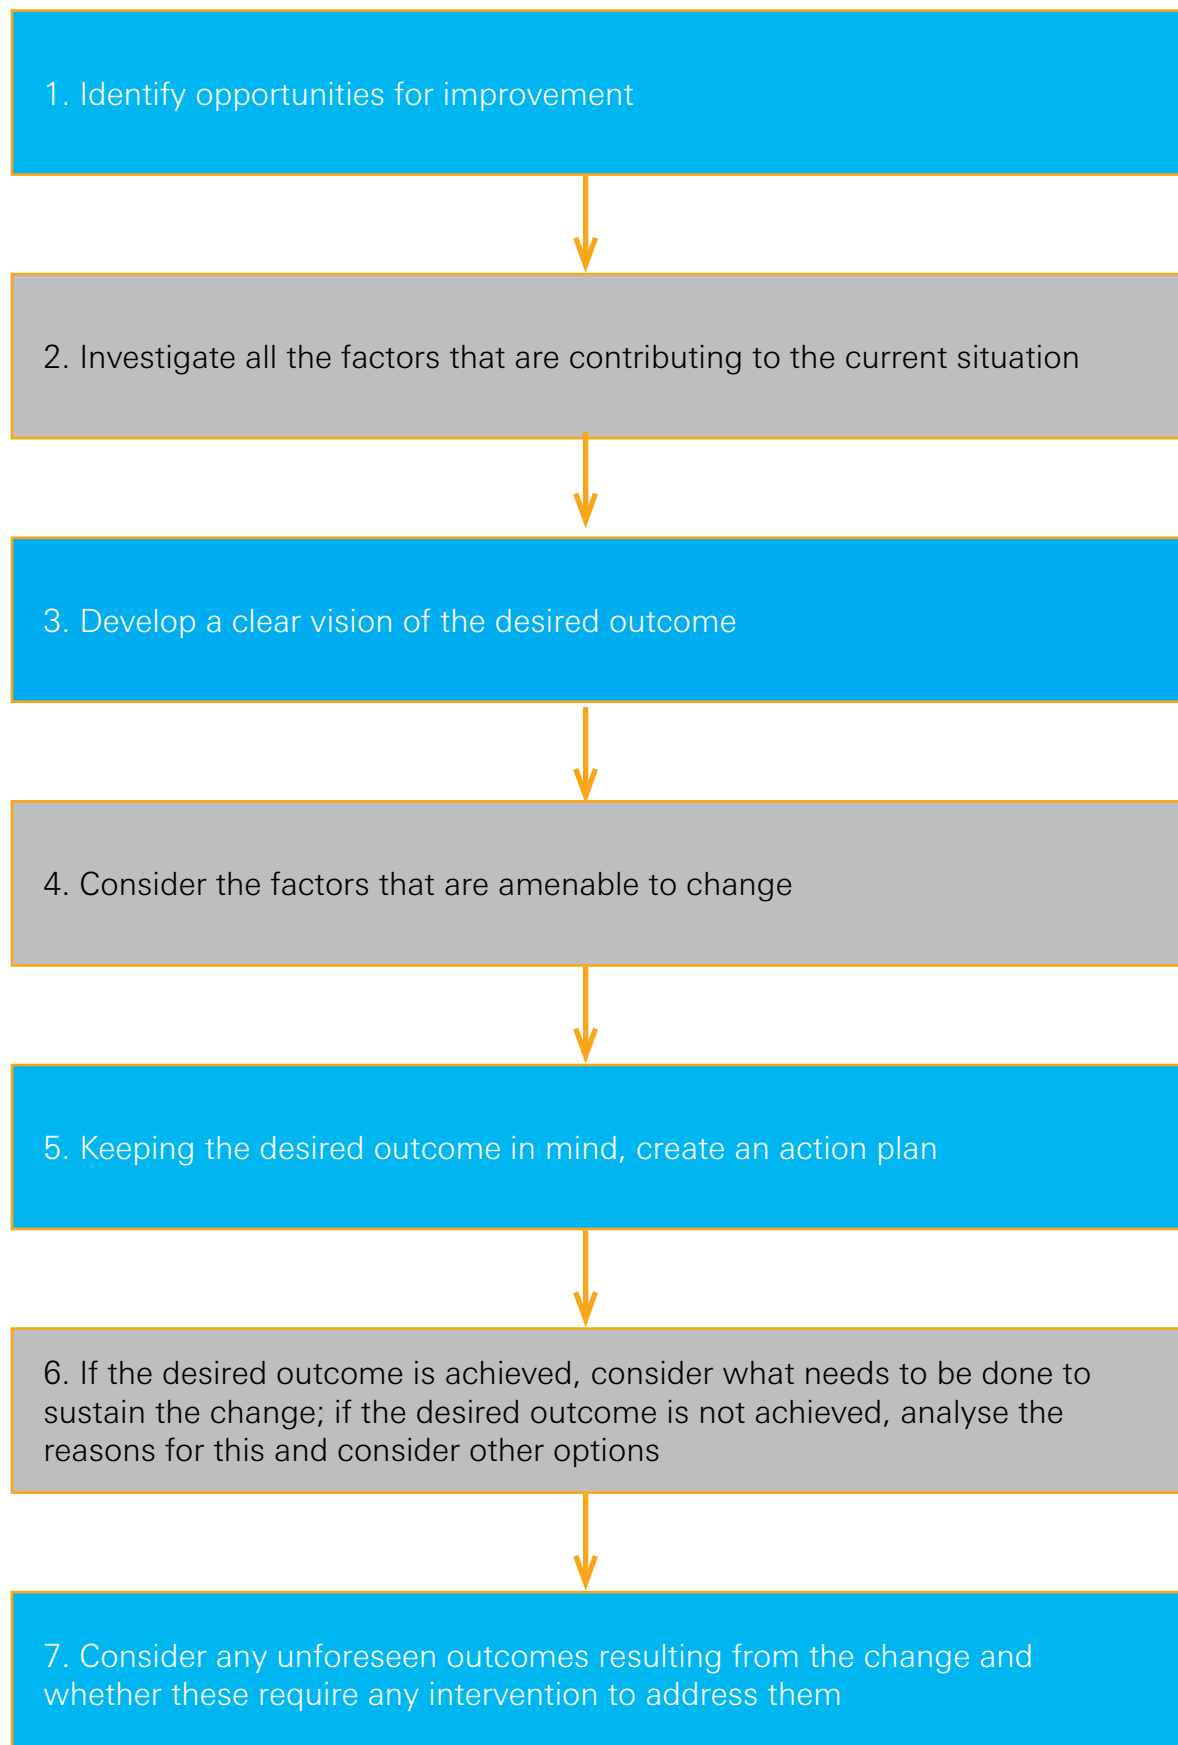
1. Identify opportunities for improvement

2. Investigate all the factors that are contributing to the current situation

3. Develop a clear vision of the desired outcome

4. Consider the factors that are amenable to change

5. Keeping the desired outcome in mind, create an action plan

6. If the desired outcome is achieved, consider what needs to be done to sustain the change; if the desired outcome is not achieved, analyse the reasons for this and consider other options

7. Consider any unforeseen outcomes resulting from the change and whether these require any intervention to address them